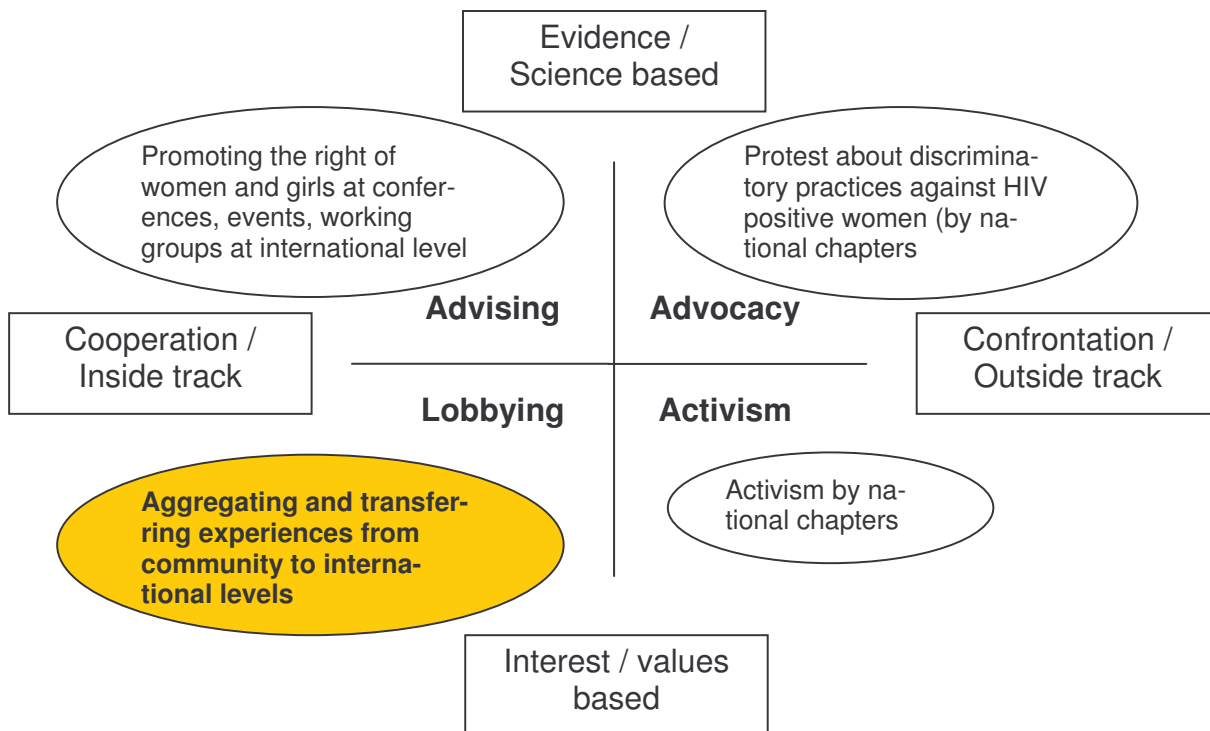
Evidence / Science based

Promoting the right of women and girls at conferences, events, working groups at international level

Protest about discriminatory practices against HIV positive women (by national chapters

Advising

Advocacy

Cooperation / Inside track

Confrontation / Outside track

Lobbying

Activism

Aggregating and transferring experiences from community to international levels

Activism by national chapters

Interest / values based